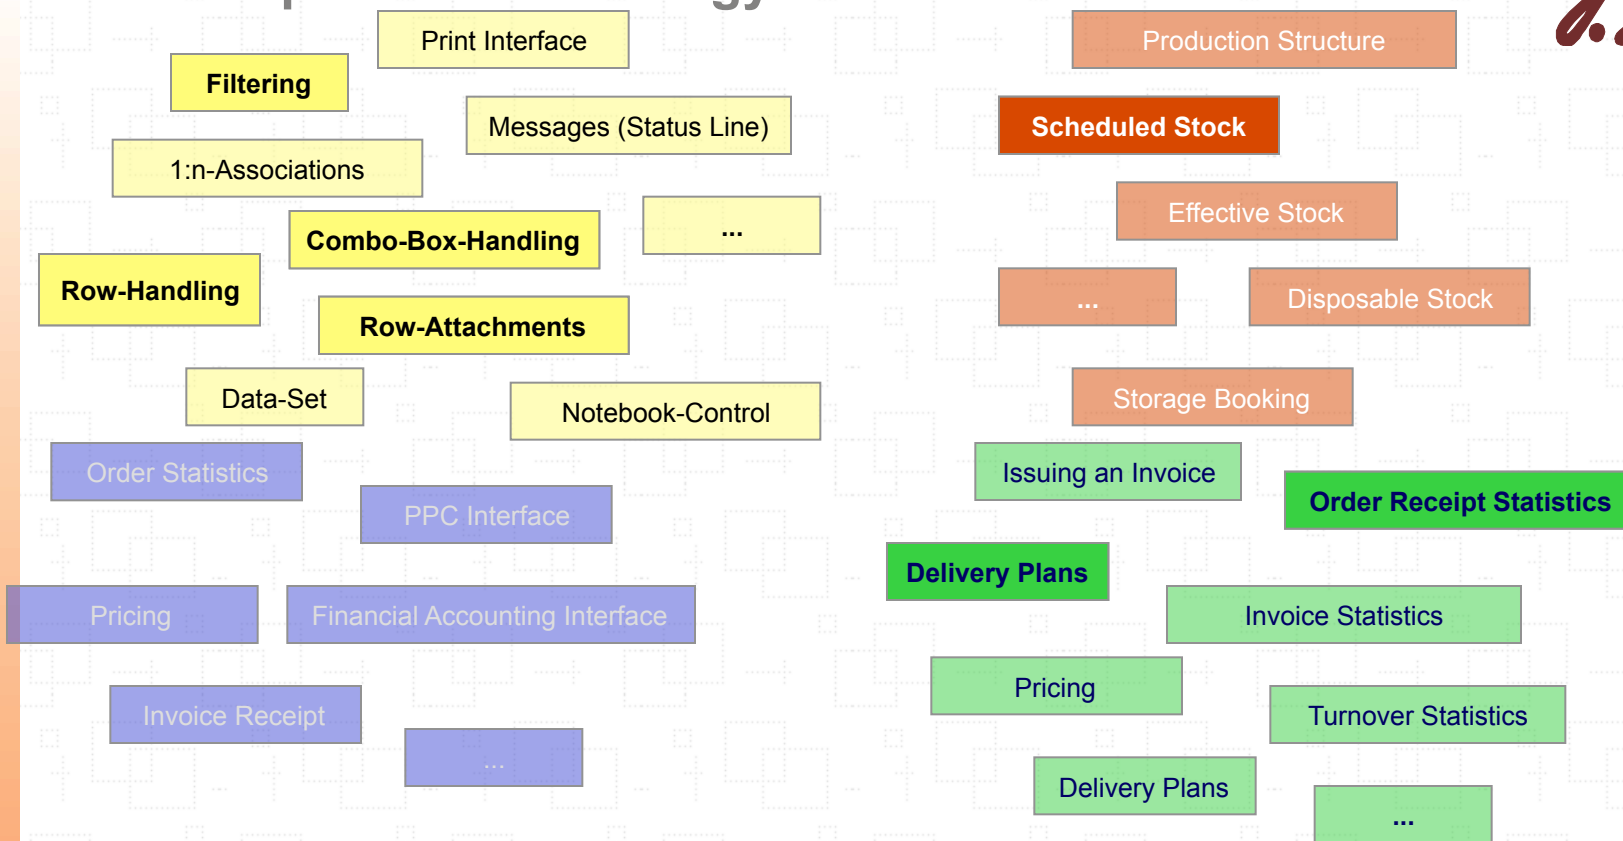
Print Interface

Filtering

Messages (Status Line)

1:n-Associations

Combo-Box-Handling

...

Row-Handling

Row-Attachments

Data-Set

Notebook-Control

Order Statistics

PPC Interface

Pricing

Financial Accounting Interface

Invoice Receipt

...

Production Structure

Scheduled Stock

Effective Stock

...

Disposable Stock

Storage Booking

Issuing an Invoice

Order Receipt Statistics

Delivery Plans

Invoice Statistics

Pricing

Turnover Statistics

Delivery Plans

...